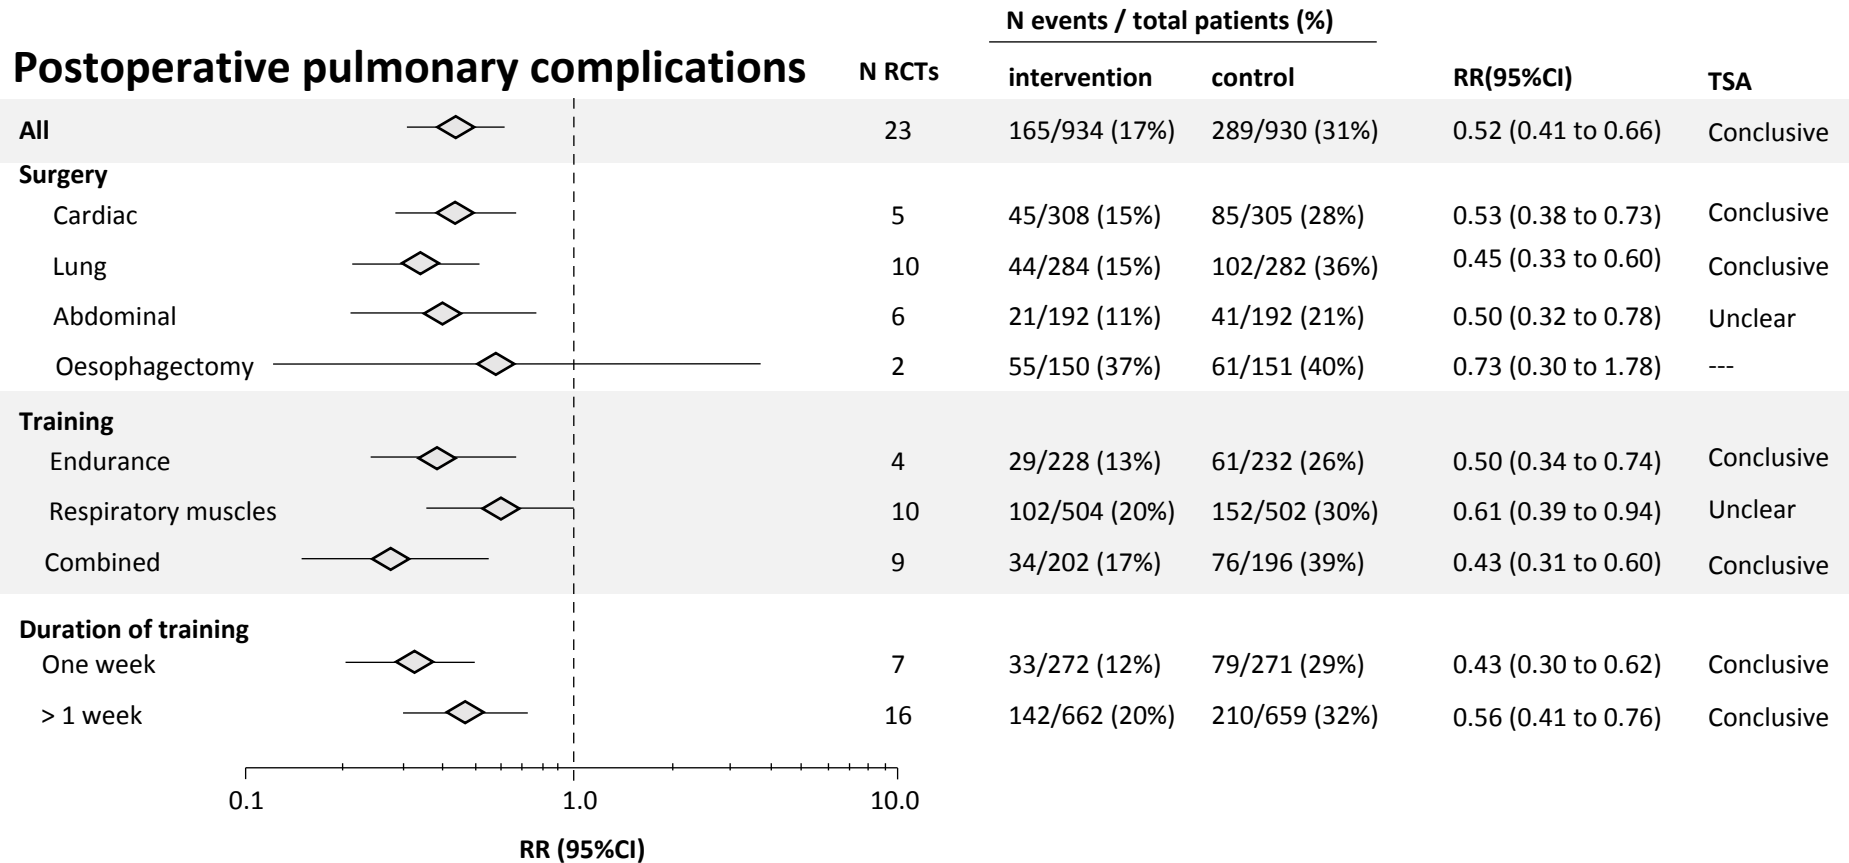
Postoperative pulmonary complications

| | N RCTs | N events / total patients (%) intervention | control | RR(95%CI) | TSA |
|---|---|---|---|---|---|
| All | 23 | 165/934 (17%) | 289/930 (31%) | 0.52 (0.41 to 0.66) | Conclusive |
| Surgery | | | | | |
| Cardiac | 5 | 45/308 (15%) | 85/305 (28%) | 0.53 (0.38 to 0.73) | Conclusive |
| Lung | 10 | 44/284 (15%) | 102/282 (36%) | 0.45 (0.33 to 0.60) | Conclusive |
| Abdominal | 6 | 21/192 (11%) | 41/192 (21%) | 0.50 (0.32 to 0.78) | Unclear |
| Oesophagectomy | 2 | 55/150 (37%) | 61/151 (40%) | 0.73 (0.30 to 1.78) | --- |
| Training | | | | | |
| Endurance | 4 | 29/228 (13%) | 61/232 (26%) | 0.50 (0.34 to 0.74) | Conclusive |
| Respiratory muscles | 10 | 102/504 (20%) | 152/502 (30%) | 0.61 (0.39 to 0.94) | Unclear |
| Combined | 9 | 34/202 (17%) | 76/196 (39%) | 0.43 (0.31 to 0.60) | Conclusive |
| Duration of training | | | | | |
| One week | 7 | 33/272 (12%) | 79/271 (29%) | 0.43 (0.30 to 0.62) | Conclusive |
| > 1 week | 16 | 142/662 (20%) | 210/659 (32%) | 0.56 (0.41 to 0.76) | Conclusive |

0.1 1.0 10.0

RR (95%CI)